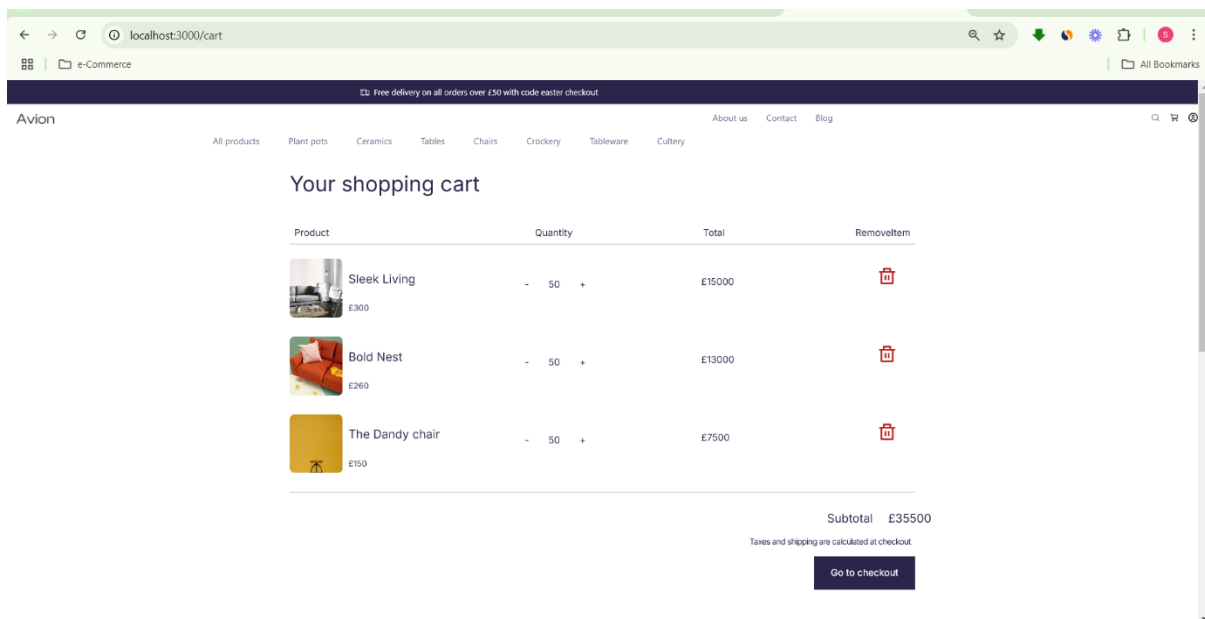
localhost:3000/cart

e-Commerce

All Bookmarks

Free delivery on all orders over £50 with code easter checkout

Avion

About us Contact Blog

All products Plant pots Ceramics Tables Chairs Crockery Tableware Cultery

Your shopping cart

| Product | Quantity | Total | RemoveItem |
|---|---|---|---|
| Sleek Living £300 | - 50 + | £15000 | |
| Bold Nest £260 | - 50 + | £13000 | |
| The Dandy chair £150 | - 50 + | £7500 | |

Subtotal £35500

Taxes and shipping are calculated at checkout

Go to checkout